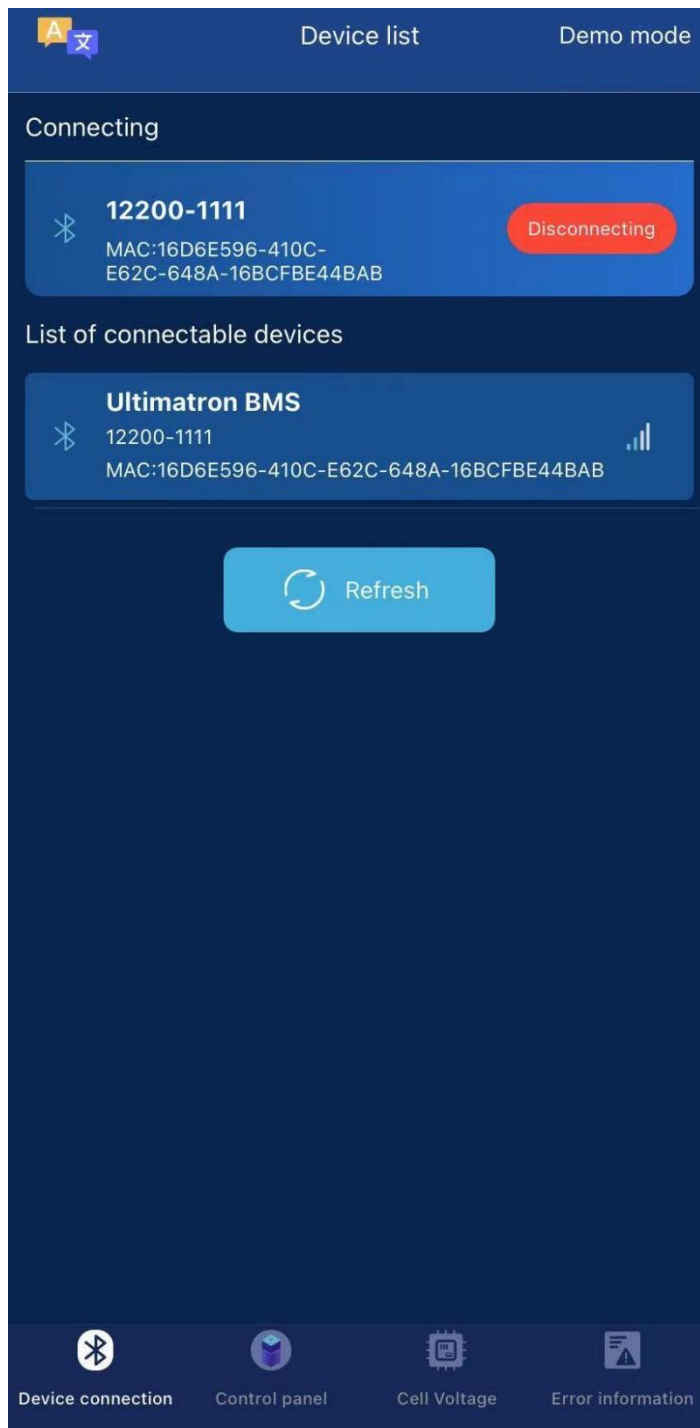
A 文

Device list

Demo mode

Connecting

12200-1111
MAC:16D6E596-410C-E62C-648A-16BCFBE44BAB

Disconnecting

List of connectable devices

Ultimatron BMS
12200-1111
MAC:16D6E596-410C-E62C-648A-16BCFBE44BAB

Refresh

Device connection
Control panel
Cell Voltage
Error information